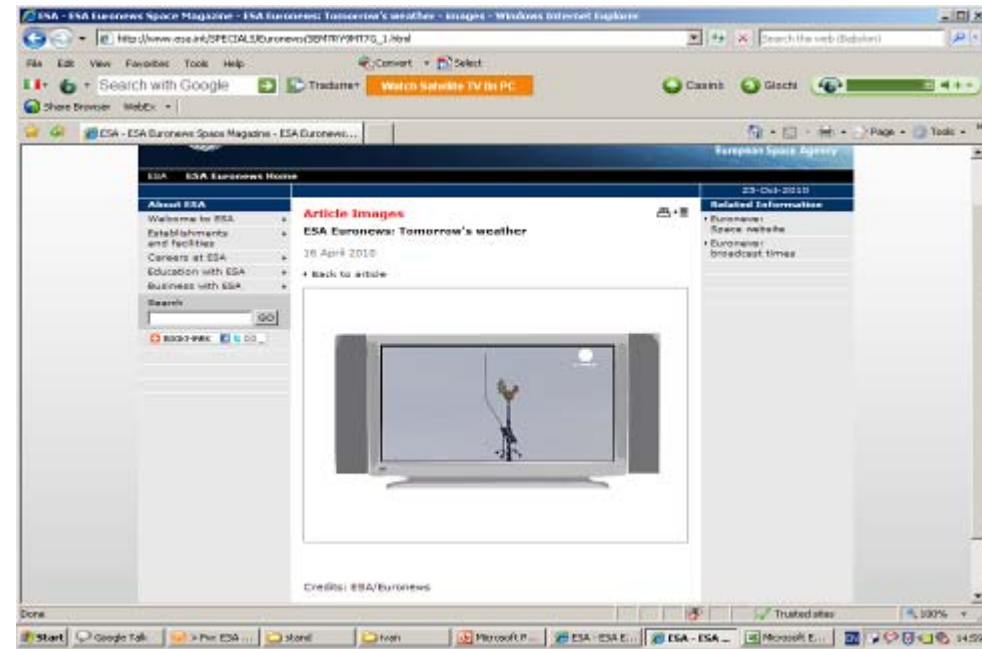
ESA - ESA Euronews Space Magazine - ESA Euronews: Tomorrow's weather - images - Windows Internet Explorer

http://www.esa.int/SPECIALS/Euronews/SEMTRY9MT7G_1.html

Search the web (Babylon)

File Edit View Favorites Tools Help

Convert Select

Search with Google

Traduzione

Watch Satellite TV On PC

Casinò Giochi

Share Browser WebEx

ESA - ESA Euronews Space Magazine - ESA Euronews...

Page Tools

European Space Agency

ESA ESA Euronews Home

About ESA

Welcome to ESA

Establishments and facilities

Careers at ESA

Education with ESA

Business with ESA

Search

GO

BOOKMARK

Article Images

ESA Euronews: Tomorrow's weather

16 April 2010

Back to article

Credits: ESA/Euronews

25-Oct-2010

Related Information

Euronews: Space website

Euronews: broadcast times

Done

Trusted sites

100%

Start Google Talk > Per ESA ... stand Ivan Microsoft P... ESA - ESA E... ESA - ESA ... Microsoft E... 14:59